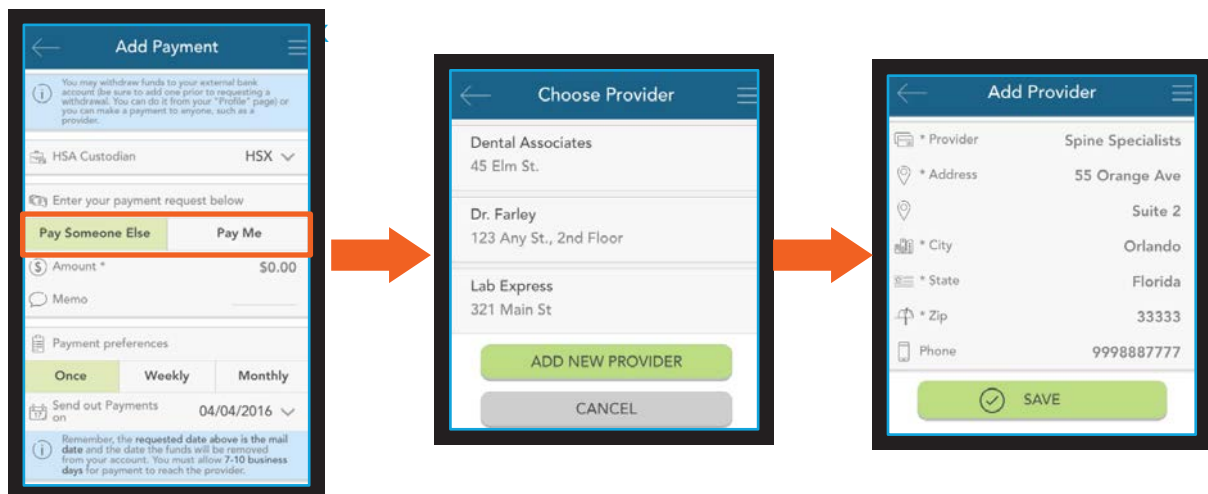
Add Payment

You may withdraw funds to your external bank account (be sure to add one prior to requesting a withdrawal. You can do it from your "Profile" page) or you can make a payment to anyone, such as a provider.

HSA Custodian HSX

Enter your payment request below

Pay Someone Else

Pay Me

Amount * $0.00

Memo

Payment preferences

Once

Weekly

Monthly

Send out Payments on 04/04/2016

Remember, the requested date above is the mail date and the date the funds will be removed from your account. You must allow 7-10 business days for payment to reach the provider.

Choose Provider

Dental Associates
45 Elm St.

Dr. Farley
123 Any St., 2nd Floor

Lab Express
321 Main St

ADD NEW PROVIDER

CANCEL

Add Provider

* Provider Spine Specialists

* Address 55 Orange Ave

Suite 2

* City Orlando

* State Florida

* Zip 33333

Phone 9998887777

SAVE